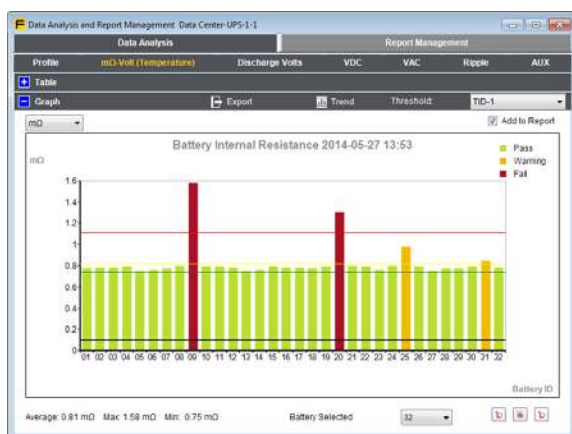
Data Analysis and Report Management Data Center-UPS-1-1

Data Analysis | Report Management

Profile | mΩ-Volt (Temperature) | Discharge Volts | VDC | VAC | Ripple | AUX

Table

Graph | Export | Trend | Threshold: | TID-1

mΩ

Add to Report

Battery Internal Resistance 2014-05-27 13:53

mΩ

Pass
Warning
Fail

1.6
1.4
1.2
1
0.8
0.6
0.4
0.2
0

01 02 03 04 05 06 07 08 09 10 11 12 13 14 15 16 17 18 19 20 21 22 23 24 25 26 27 28 29 30 31 32

Battery ID

Average: 0.81 mΩ Max: 1.58 mΩ Min: 0.75 mΩ

Battery Selected 32